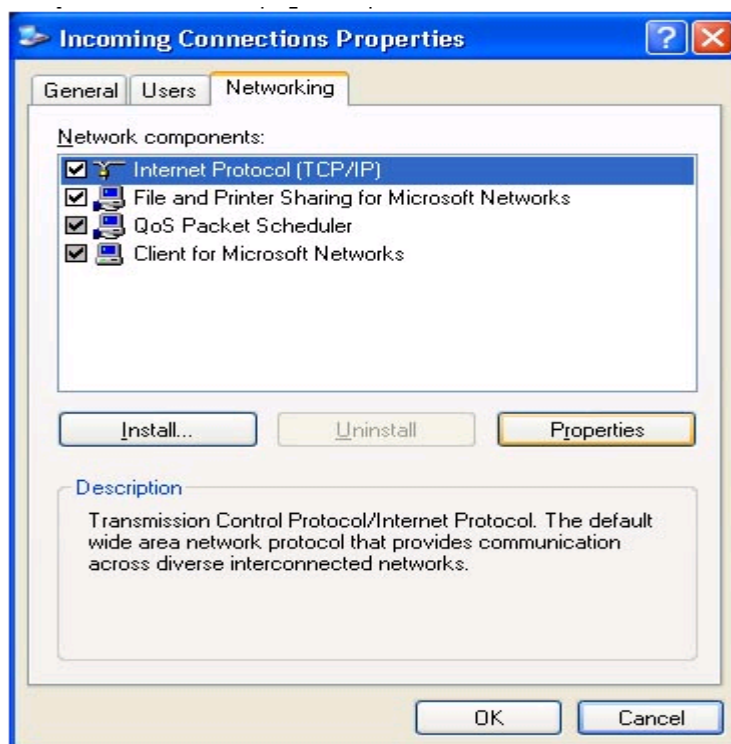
Incoming Connections Properties

? X

General Users Networking

Network components:

Internet Protocol (TCP/IP)
File and Printer Sharing for Microsoft Networks
QoS Packet Scheduler
Client for Microsoft Networks

Install... Uninstall Properties

Description

Transmission Control Protocol/Internet Protocol. The default wide area network protocol that provides communication across diverse interconnected networks.

OK Cancel